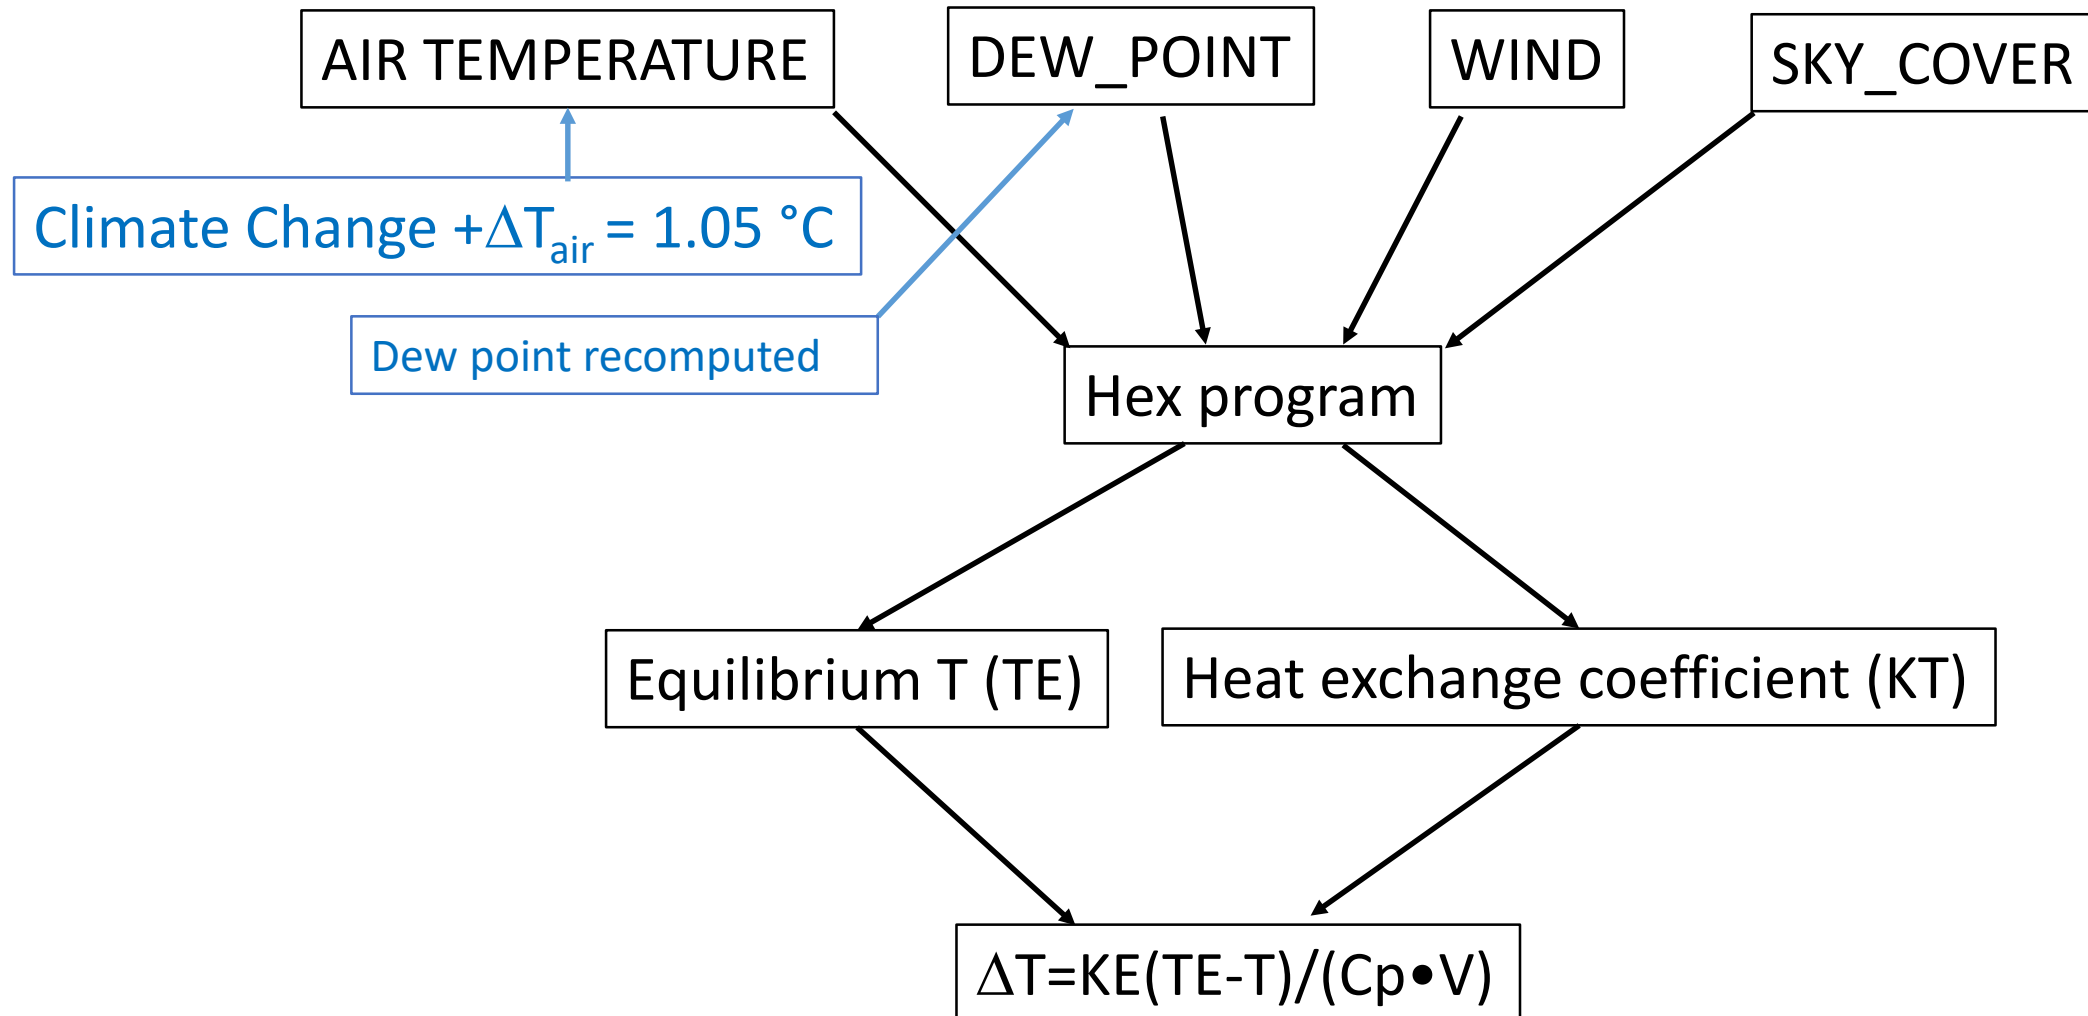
AIR TEMPERATURE

DEW_POINT

WIND

SKY_COVER

Climate Change $+\Delta T_{air}$ = 1.05 °C

Dew point recomputed

Hex program

Equilibrium T (TE)

Heat exchange coefficient (KT)

$\Delta T=KE(TE-T)/(Cp\bullet V)$